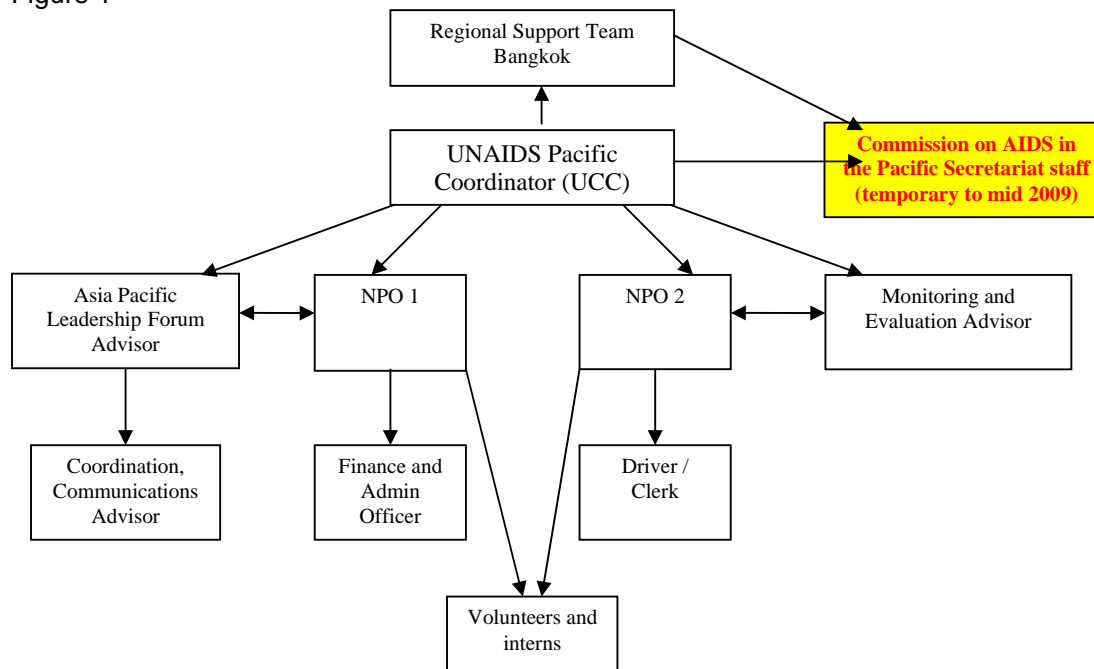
Figure 1

Regional Support Team Bangkok

UNAIDS Pacific Coordinator (UCC)

Commission on AIDS in the Pacific Secretariat staff (temporary to mid 2009)

Asia Pacific Leadership Forum Advisor

NPO 1

NPO 2

Monitoring and Evaluation Advisor

Coordination, Communications Advisor

Finance and Admin Officer

Driver / Clerk

Volunteers and interns